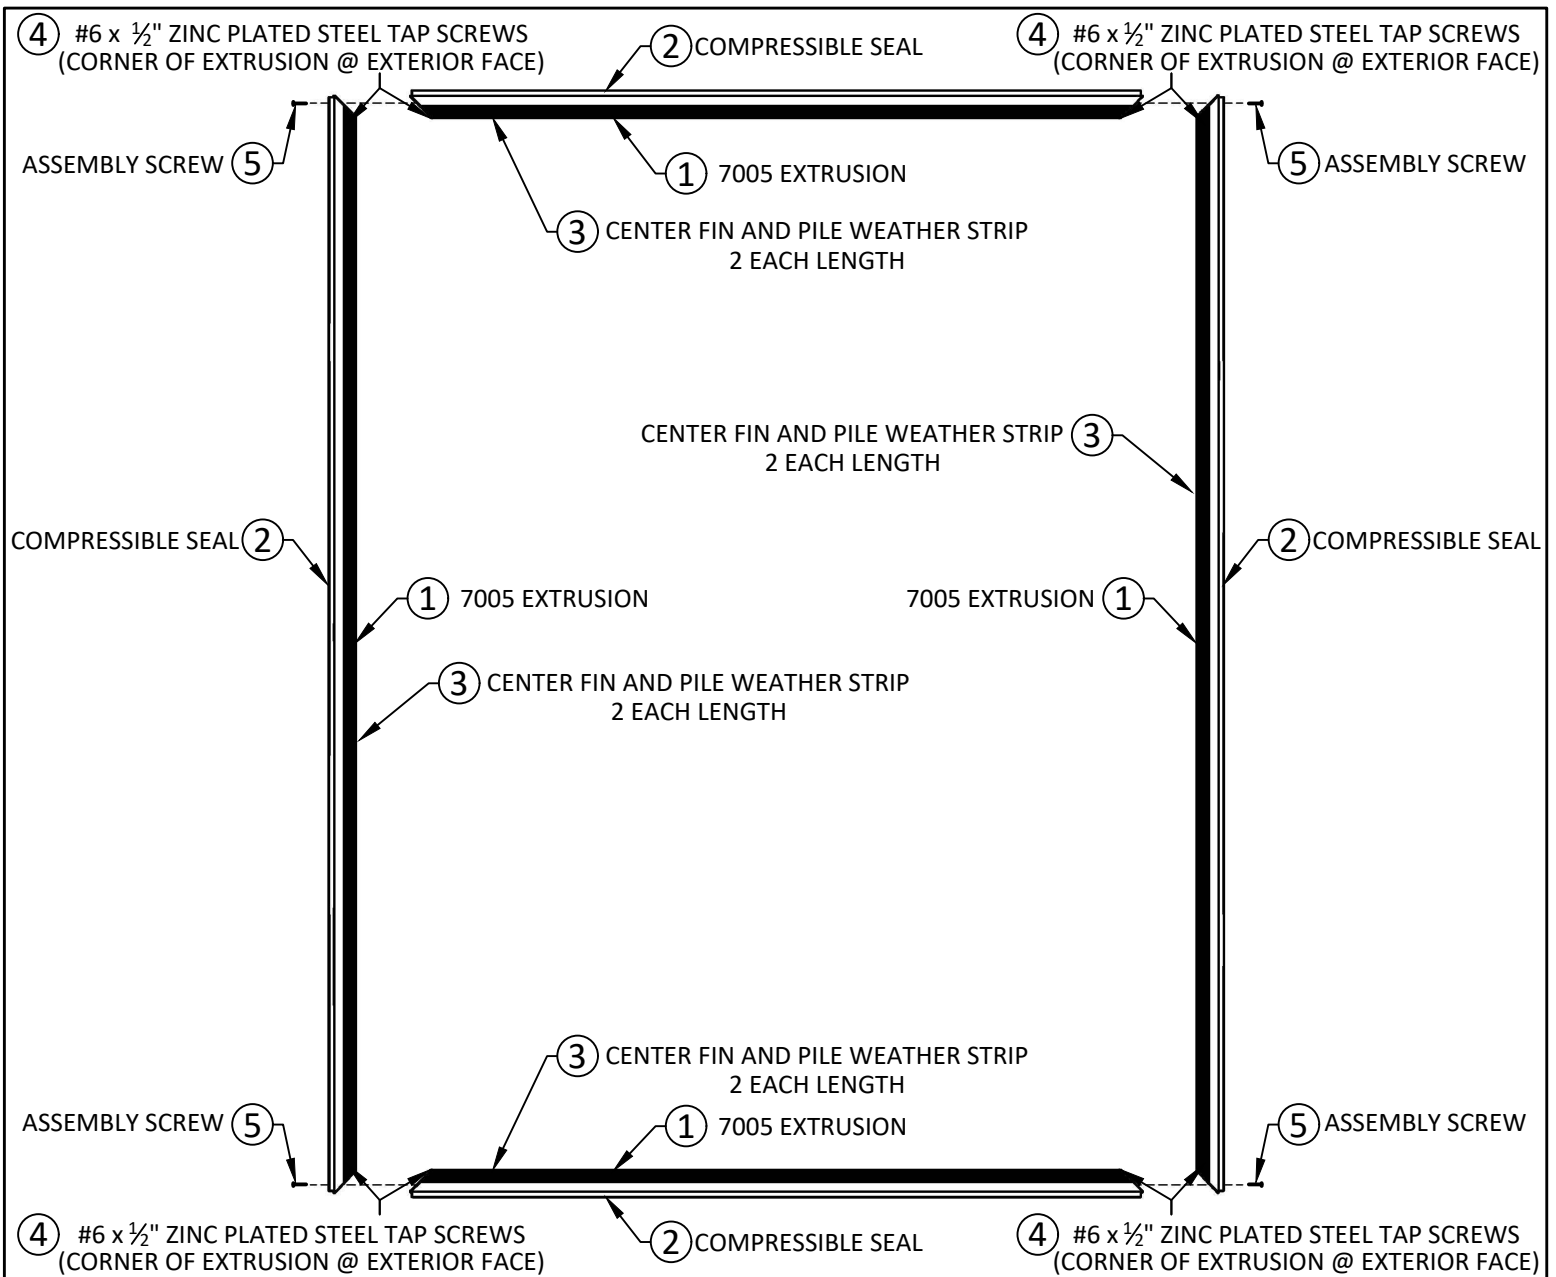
4 #6 x $\frac{1}{2}$" ZINC PLATED STEEL TAP SCREWS (CORNER OF EXTRUSION @ EXTERIOR FACE)

2 COMPRESSIBLE SEAL

4 #6 x $\frac{1}{2}$" ZINC PLATED STEEL TAP SCREWS (CORNER OF EXTRUSION @ EXTERIOR FACE)

ASSEMBLY SCREW 5

1 7005 EXTRUSION

5 ASSEMBLY SCREW

3 CENTER FIN AND PILE WEATHER STRIP 2 EACH LENGTH

CENTER FIN AND PILE WEATHER STRIP 3 2 EACH LENGTH

COMPRESSIBLE SEAL 2

2 COMPRESSIBLE SEAL

1 7005 EXTRUSION

7005 EXTRUSION 1

3 CENTER FIN AND PILE WEATHER STRIP 2 EACH LENGTH

3 CENTER FIN AND PILE WEATHER STRIP 2 EACH LENGTH

ASSEMBLY SCREW 5

1 7005 EXTRUSION

5 ASSEMBLY SCREW

4 #6 x $\frac{1}{2}$" ZINC PLATED STEEL TAP SCREWS (CORNER OF EXTRUSION @ EXTERIOR FACE)

2 COMPRESSIBLE SEAL

4 #6 x $\frac{1}{2}$" ZINC PLATED STEEL TAP SCREWS (CORNER OF EXTRUSION @ EXTERIOR FACE)